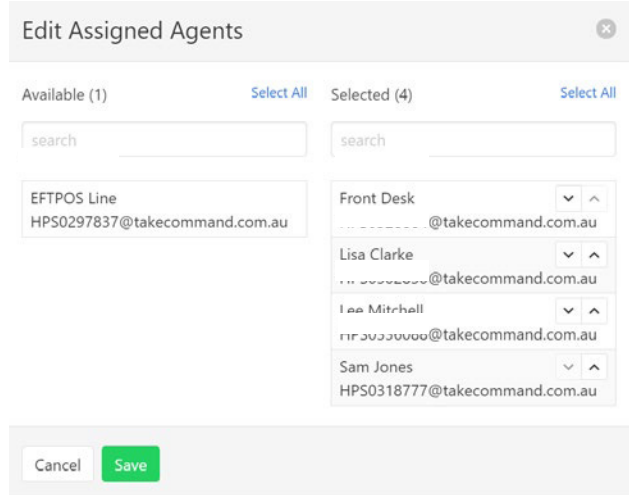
Edit Assigned Agents

Available (1)
Select All

search

EFTPOS Line
HPS0297837@takecommand.com.au

Selected (4)
Select All

search

Front Desk
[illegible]@takecommand.com.au

Lisa Clarke
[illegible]@takecommand.com.au

Lee Mitchell
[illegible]@takecommand.com.au

Sam Jones
HPS0318777@takecommand.com.au

Cancel
Save